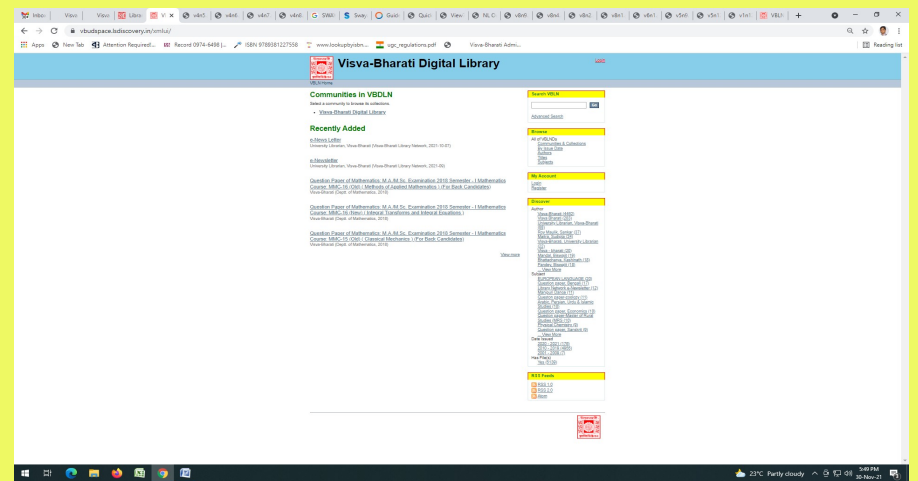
Inbox | Visva | Visva | Librar | V × | v4n1 | v4n6 | v4n7 | v4n6 | SWAY | Sway | Guide | Quick | View | NLC | v8n9 | v8n6 | v8n2 | v8n1 | v8n1 | v5n9 | v5n1 | v1n1 | VBLN

vbudspace.lsdiscovery.in/xmlui/

Apps | New Tab | Attention Required! | Record 0974-6498 |... | ISBN 9789381227558 | www.lookupbyisbn... | ugc_regulations.pdf | Visva-Bharati Admi... | Reading list

Visva-Bharati Digital Library

Login

VB Home

Communities in VBDLN

Select a community to browse its collections.

• Visva-Bharati Digital Library

Recently Added

e-News Letter
University Librarian, Visva-Bharati (Visva-Bharati Library Network, 2021-10-01)

e-Newsletter
University Librarian, Visva-Bharati (Visva-Bharati Library Network, 2021-09)

Question Paper of Mathematics: M.A./M.Sc. Examination 2019 Semester - I Mathematics Course: MMC-16 (Old) ( Methods of Applied Mathematics ) (For Back Candidates)
Visva-Bharati (Dept. of Mathematics, 2019)

Question Paper of Mathematics: M.A./M.Sc. Examination 2019 Semester - I Mathematics Course: MMC-16 (New) ( Integral Transforms and Integral Equations )
Visva-Bharati (Dept. of Mathematics, 2019)

Question Paper of Mathematics: M.A./M.Sc. Examination 2019 Semester - I Mathematics Course: MMC-15 (Old) ( Classical Mechanics ) (For Back Candidates)
Visva-Bharati (Dept. of Mathematics, 2019)

View more

Search VBDLN

Go

Advanced Search

Browse

All of VBDLN
Communities & Collections
By Issue Date
Authors
Titles
Subjects

My Account

Login
Register

Discover

Author
Visva-Bharati (4462)
Visva-Bharati (301)
University Librarian, Visva-Bharati (97)
Pal, Mousiki, Sarkar (37)
Maiti, Subrata (29)
Visva-Bharati, University Librarian (22)
Visva - bharati (20)
Mandal, Biswajit (19)
Bhattacharya, Sourangsh (18)
Pandey, Bhupati (18)
... View More
Subject
EUROPEAN LANGUAGE (22)
Question paper Bengali (17)
Library Network e-Newsletter (12)
Manipuri Dance (11)
Question paper Zoology (11)
Arabic, Persian, Urdu & Islamic Studies (10)
Question paper, Economics (10)
Question paper Master of Rural Studies (MRS) (10)
Physical Chemistry (9)
Question paper, Sanskrit (9)
... View More
Date Issued
2010 - 2021 (176)
2000 - 2009 (4605)
2001 - 2009 (7)
Has File(s)
Yes (5139)

RSS Feeds

RSS 1.0
RSS 2.0
Atom

23°C Partly cloudy 3:49 PM 30-Nov-21